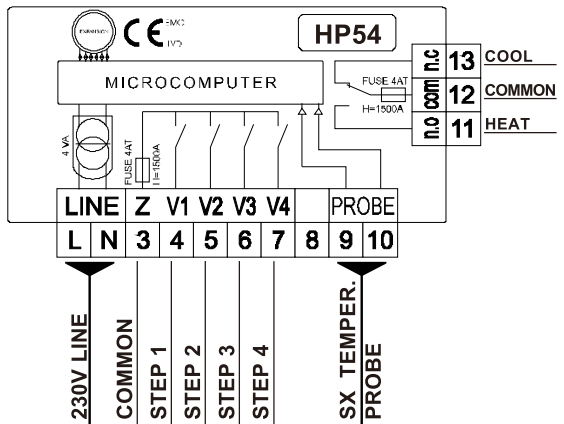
EXPANSION

CE EMC LVD

HP54

MICROCOMPUTER

4 VA

FUSE 4AT
I=1500A

FUSE 4AT
H=1500A

n.c 13 COOL
com 12 COMMON
n.o 11 HEAT

| LINE | | Z | V1 | V2 | V3 | V4 | | PROBE | |
|---|---|---|---|---|---|---|---|---|---|
| L | N | 3 | 4 | 5 | 6 | 7 | 8 | 9 | 10 |

230V LINE

COMMON

STEP 1

STEP 2

STEP 3

STEP 4

SX TEMPER. PROBE